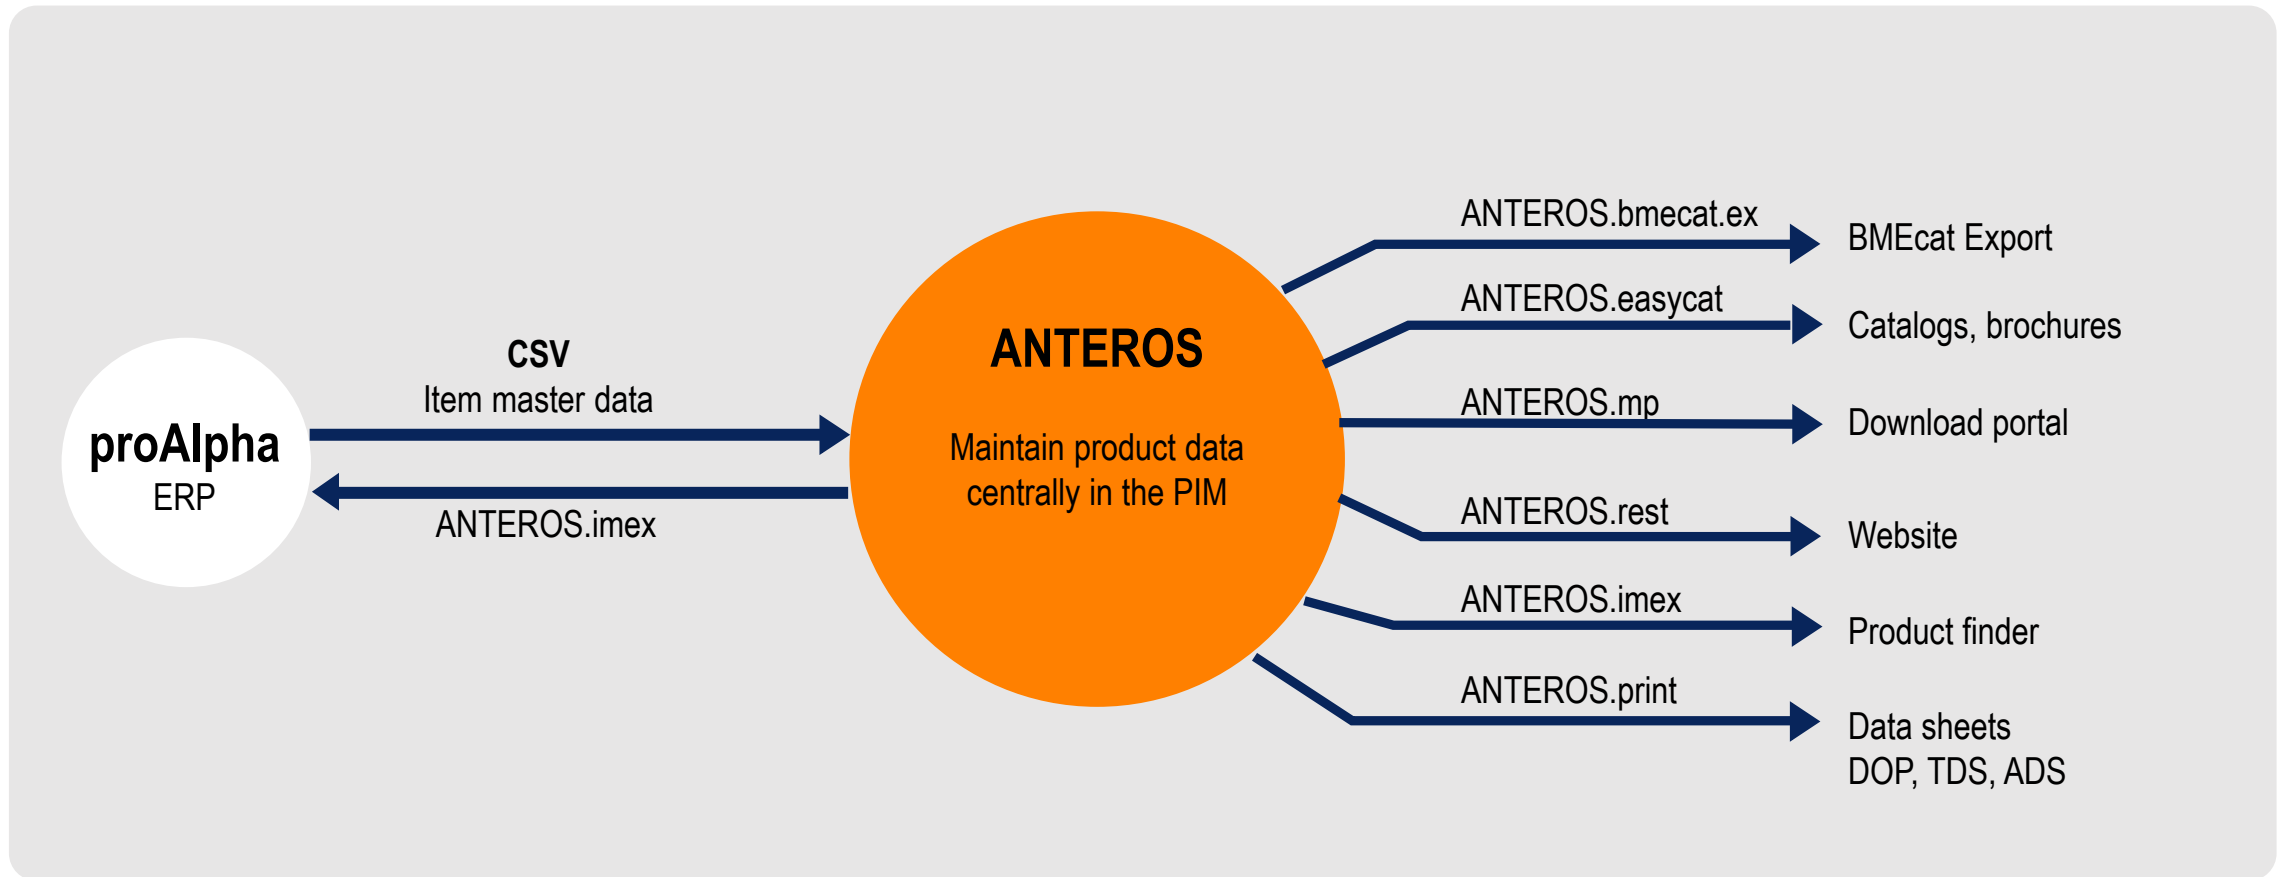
proAlpha
ERP

csv
Item master data

ANTEROS.imex

ANTEROS

Maintain product data centrally in the PIM

ANTEROS.bmecat.ex
BMEcat Export

ANTEROS.easycat
Catalogs, brochures

ANTEROS.mp
Download portal

ANTEROS.rest
Website

ANTEROS.imex
Product finder

ANTEROS.print
Data sheets
DOP, TDS, ADS